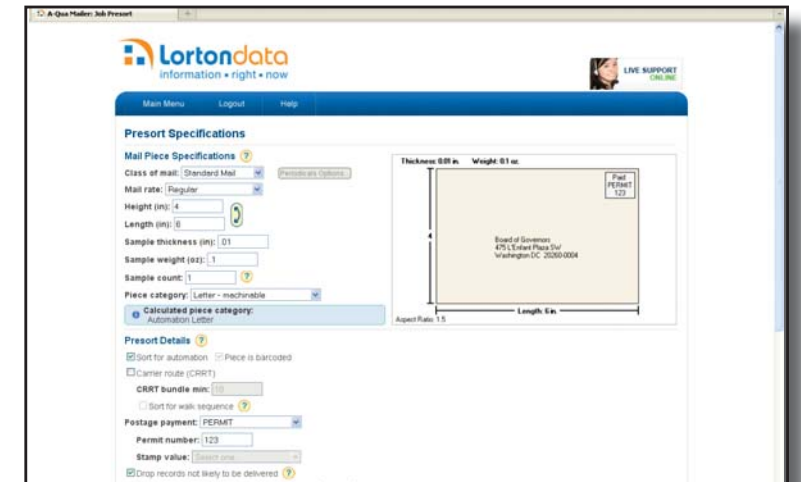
A-Qua Mailer: Job Presort

Lortondata
information • right • now

LIVE SUPPORT ONLINE

Main Menu Logout Help

Presort Specifications

Mail Piece Specifications ?

Class of mail: Standard Mail
Periodicals Options...
Mail rate: Regular
Height (in): 4
Length (in): 6
Sample thickness (in): .01
Sample weight (oz): 1
Sample count: 1 ?
Piece category: Letter - machinable
Calculated piece category: Automation Letter

Thickness: 0.01 in. Weight: 0.1 oz.
Paid PERMIT 123
Board of Governors
475 L'Enfant Plaza SW
Washington DC 20260-0004
4
Length: 6 in.
Aspect Ratio: 1.5

Presort Details ?

Sort for automation Piece is barcoded
Carrier route (CRRT)
CRRT bundle min: 10
Sort for walk sequence ?
Postage payment: PERMIT
Permit number: 123
Stamp value: Select one
Drop records not likely to be delivered ?